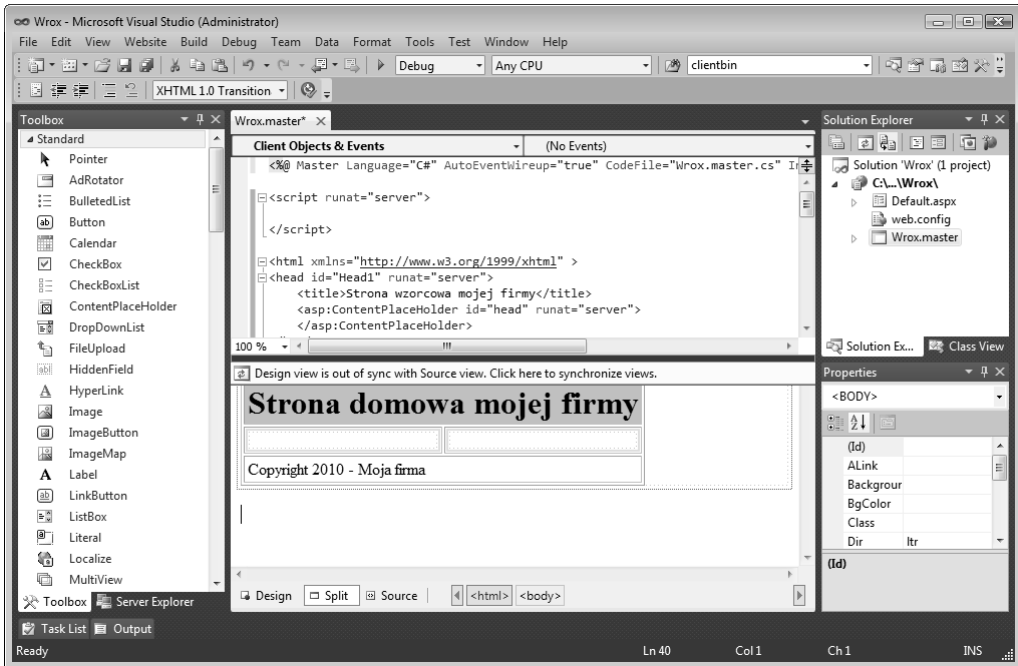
Wrox - Microsoft Visual Studio (Administrator)

File Edit View Website Build Debug Team Data Format Tools Test Window Help

Debug | Any CPU | clientbin

XHTML 1.0 Transition

Toolbox
Standard
Pointer
AdRotator
BulletedList
Button
Calendar
CheckBox
CheckBoxList
ContentPlaceHolder
DropDownList
FileUpload
HiddenField
HyperLink
Image
ImageButton
ImageMap
Label
LinkButton
ListBox
Literal
Localize
MultiView

Toolbox | Server Explorer

Wrox.master*

Client Objects & Events | (No Events)

<%@ Master Language="C#" AutoEventWireup="true" CodeFile="Wrox.master.cs" In

<script runat="server">

</script>

<html xmlns="http://www.w3.org/1999/xhtml" >
<head id="Head1" runat="server">
<title>Strona wzorcowa mojej firmy</title>
<asp:ContentPlaceHolder id="head" runat="server">
</asp:ContentPlaceHolder>

100 %

Design view is out of sync with Source view. Click here to synchronize views.

Strona domowa mojej firmy

Copyright 2010 - Moja firma

Design | Split | Source | <html> <body>

Solution Explorer
Solution 'Wrox' (1 project)
C:\...\Wrox\
Default.aspx
web.config
Wrox.master

Solution Ex... | Class View

Properties
<BODY>

| (Id) | |
|---|---|
| ALink | |
| Backgrour | |
| BgColor | |
| Class | |
| Dir | ltr |

(Id)

Task List | Output

Ready | Ln 40 | Col 1 | Ch 1 | INS